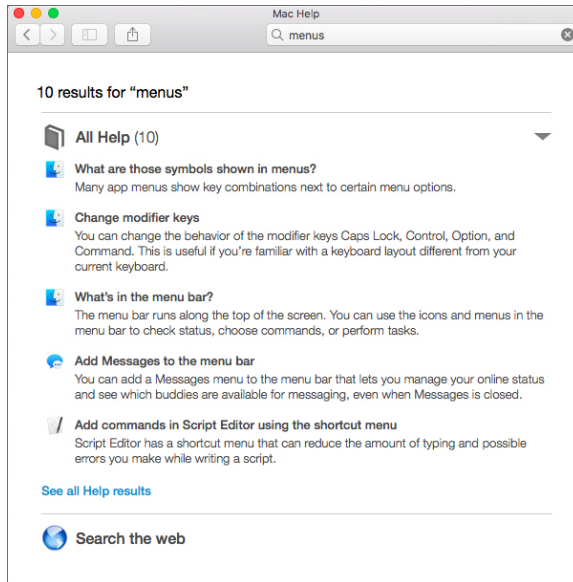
Mac Help

menus

10 results for “menus”

All Help (10)

What are those symbols shown in menus?
Many app menus show key combinations next to certain menu options.

Change modifier keys
You can change the behavior of the modifier keys Caps Lock, Control, Option, and Command. This is useful if you're familiar with a keyboard layout different from your current keyboard.

What's in the menu bar?
The menu bar runs along the top of the screen. You can use the icons and menus in the menu bar to check status, choose commands, or perform tasks.

Add Messages to the menu bar
You can add a Messages menu to the menu bar that lets you manage your online status and see which buddies are available for messaging, even when Messages is closed.

Add commands in Script Editor using the shortcut menu
Script Editor has a shortcut menu that can reduce the amount of typing and possible errors you make while writing a script.

See all Help results

Search the web